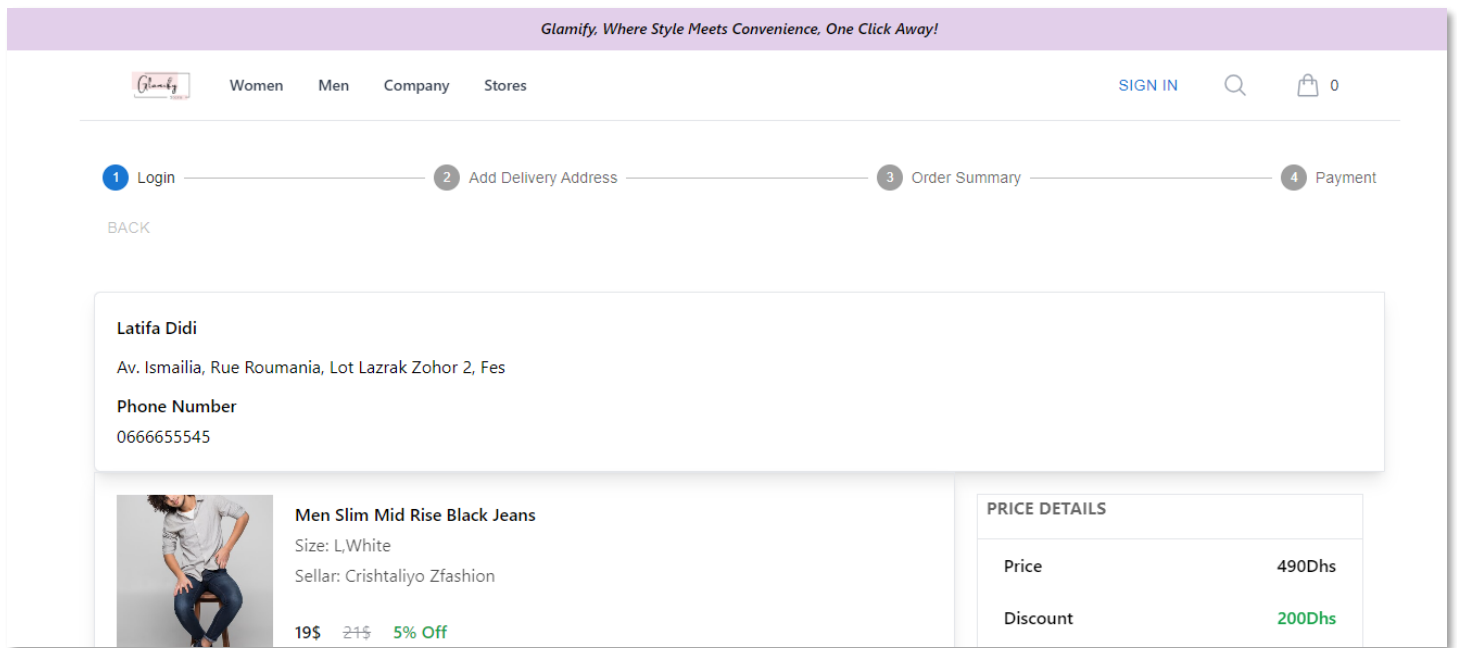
Glamify, Where Style Meets Convenience, One Click Away!

Glamify

Women Men Company Stores

SIGN IN

0

1 Login 2 Add Delivery Address 3 Order Summary 4 Payment

BACK

Latifa Didi

Av. Ismailia, Rue Roumania, Lot Lazrak Zohor 2, Fes

Phone Number

0666655545

Men Slim Mid Rise Black Jeans

Size: L,White

Sellar: Crishtaliyo Zfashion

19$ 21$ 5% Off

PRICE DETAILS

| | |
|---|---|
| Price | 490Dhs |
| Discount | 200Dhs |